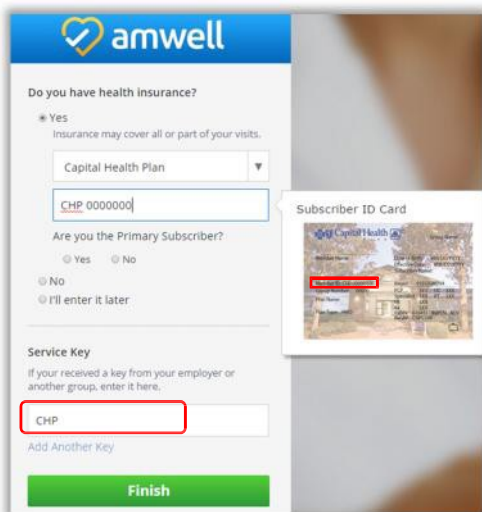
amwell

Do you have health insurance?

Yes
Insurance may cover all or part of your visits.

Capital Health Plan

CHP 0000000

Subscriber ID Card

Capital Health

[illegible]

Are you the Primary Subscriber?

Yes No

No

I'll enter it later

Service Key

If your received a key from your employer or another group, enter it here.

CHP

Add Another Key

Finish